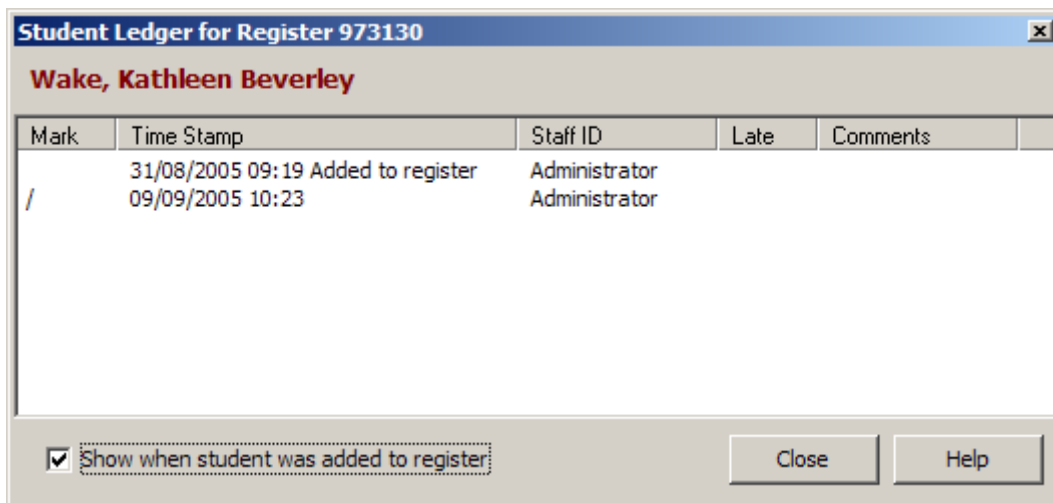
Student Ledger for Register 973130

Wake, Kathleen Beverley

| Mark | Time Stamp | Staff ID | Late | Comments |
|---|---|---|---|---|
| | 31/08/2005 09:19 Added to register | Administrator | | |
| / | 09/09/2005 10:23 | Administrator | | |

Show when student was added to register

Close

Help